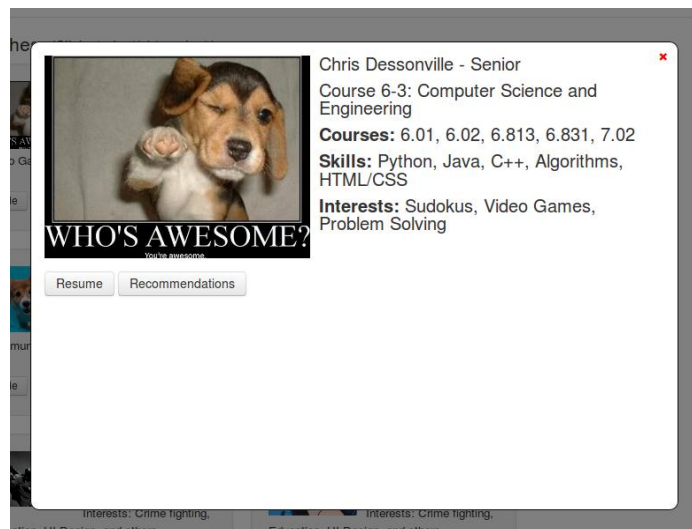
WHO'S AWESOME?

You're awesome.

Chris Dessonville - Senior

Course 6-3: Computer Science and Engineering

**Courses:** 6.01, 6.02, 6.813, 6.831, 7.02

**Skills:** Python, Java, C++, Algorithms, HTML/CSS

**Interests:** Sudokus, Video Games, Problem Solving

Resume

Recommendations

×

Interests: Crime fighting,

Interests: Crime fighting,